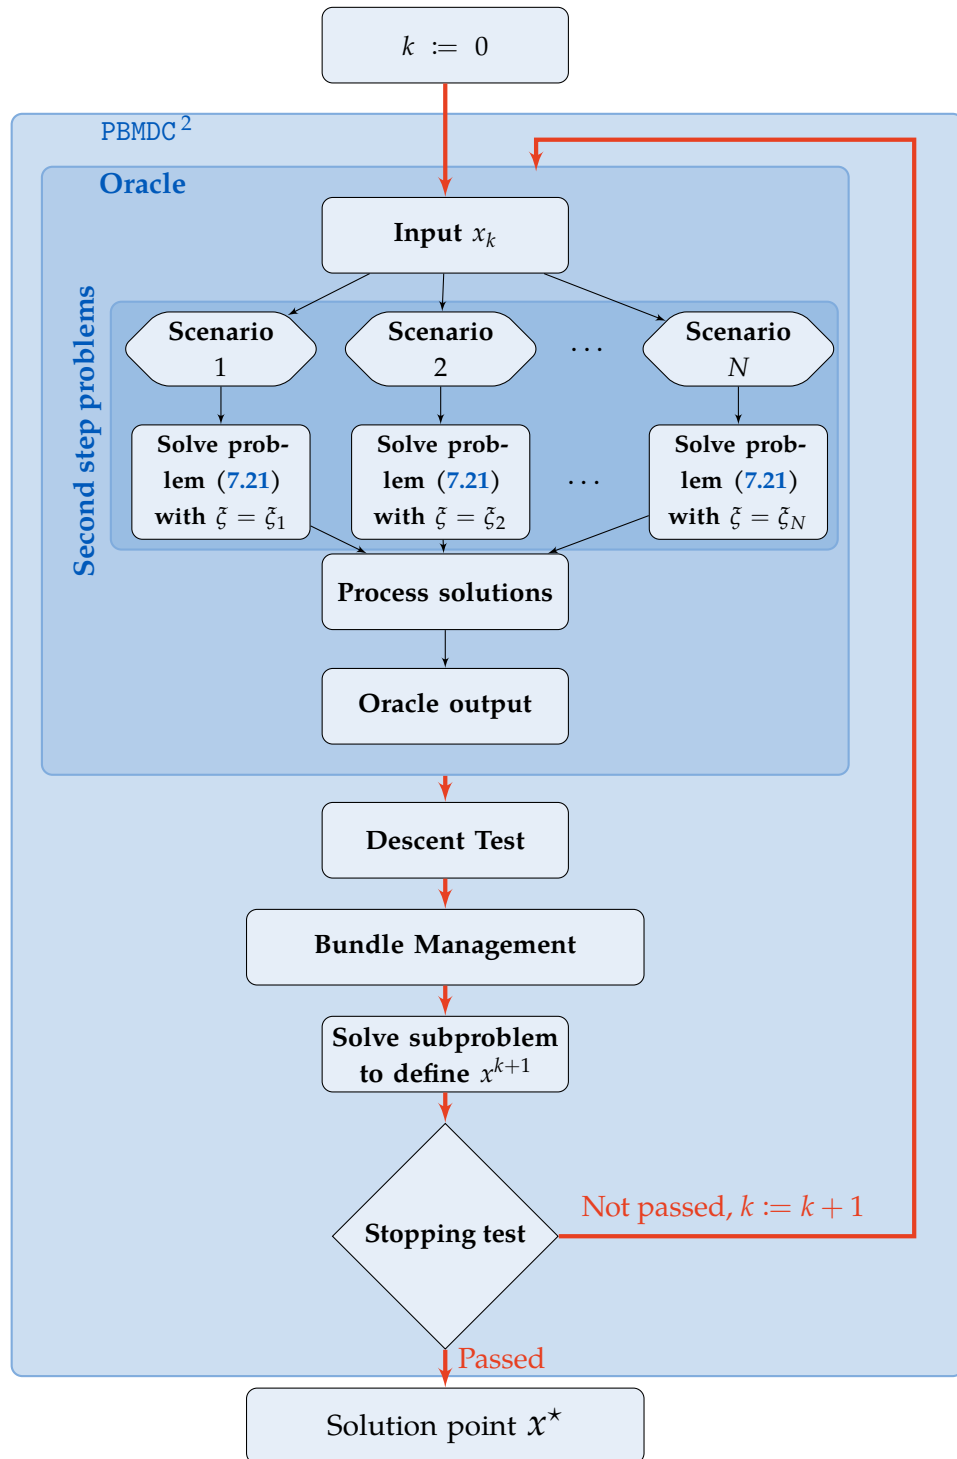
$k := 0$

PBMDC$^2$

Oracle

Second step problems

Input $x_k$

Scenario 1

Scenario 2

...

Scenario $N$

Solve problem (7.21) with $\xi = \xi_1$

Solve problem (7.21) with $\xi = \xi_2$

...

Solve problem (7.21) with $\xi = \xi_N$

Process solutions

Oracle output

Descent Test

Bundle Management

Solve subproblem to define $x^{k+1}$

Stopping test

Not passed, $k := k + 1$

Passed

Solution point $x^{\star}$